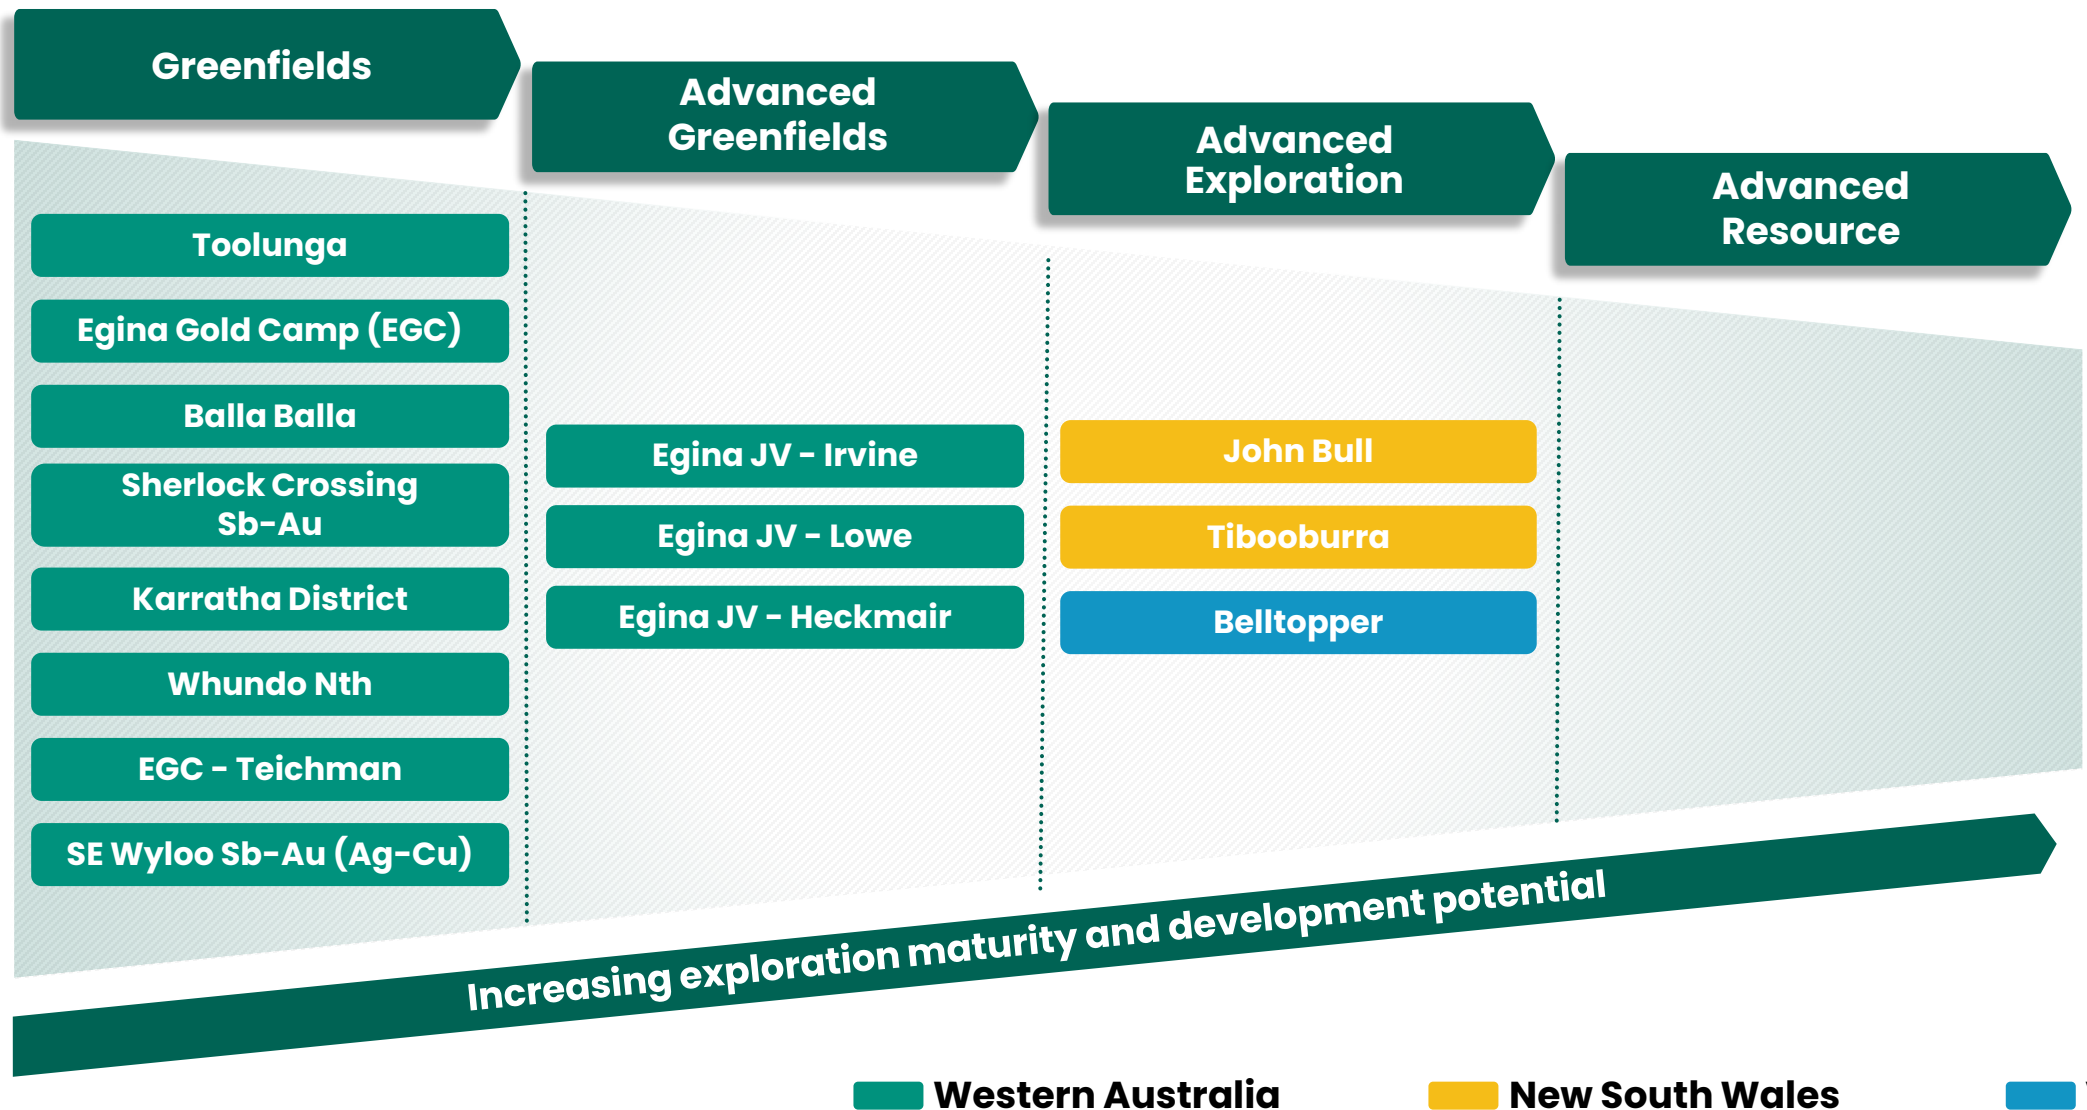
Greenfields

Advanced Greenfields

Advanced Exploration

Advanced Resource

Toolunga

Egina Gold Camp (EGC)

Balla Balla

Sherlock Crossing Sb-Au

Karratha District

Whundo Nth

EGC - Teichman

SE Wyloo Sb-Au (Ag-Cu)

Egina JV - Irvine

Egina JV - Lowe

Egina JV - Heckmair

John Bull

Tibooburra

Belltopper

Increasing exploration maturity and development potential

Western Australia

New South Wales

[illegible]